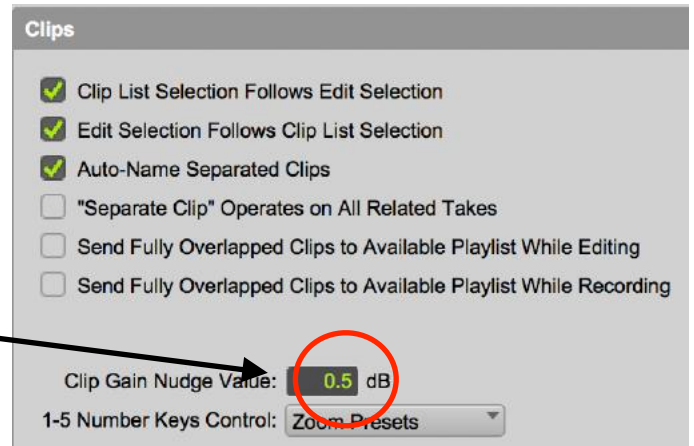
Clips

Clip List Selection Follows Edit Selection

Edit Selection Follows Clip List Selection

Auto-Name Separated Clips

"Separate Clip" Operates on All Related Takes

Send Fully Overlapped Clips to Available Playlist While Editing

Send Fully Overlapped Clips to Available Playlist While Recording

Clip Gain Nudge Value: 0.5 dB

1-5 Number Keys Control: Zoom Presets